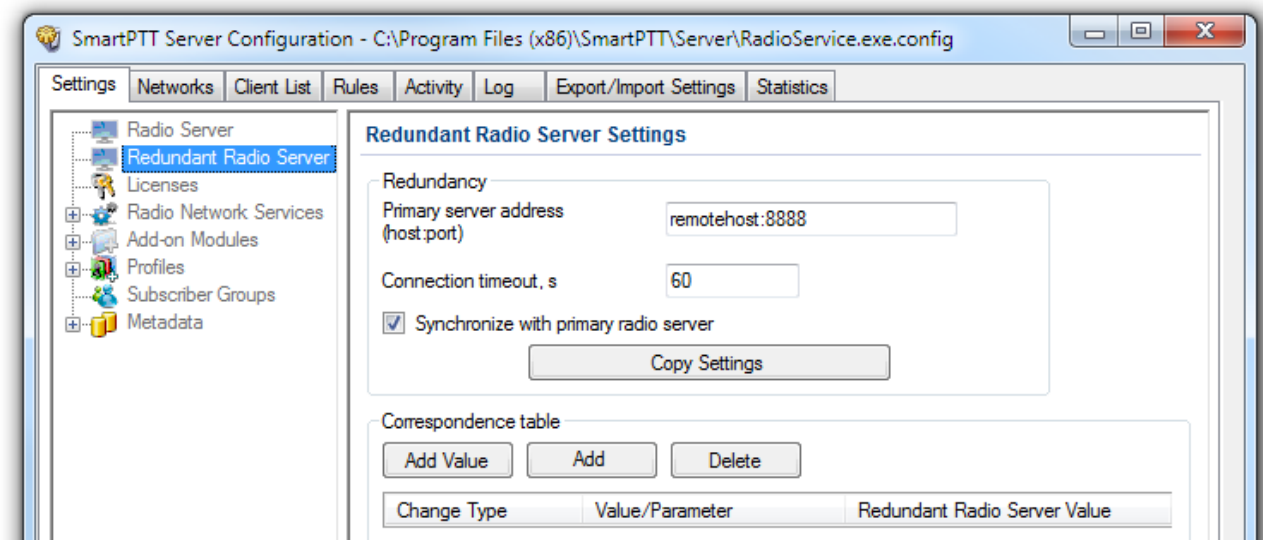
SmartPTT Server Configuration - C:\Program Files (x86)\SmartPTT\Server\RadioService.exe.config

Settings | Networks | Client List | Rules | Activity | Log | Export/Import Settings | Statistics

Radio Server
Redundant Radio Server
Licenses
Radio Network Services
Add-on Modules
Profiles
Subscriber Groups
Metadata

Redundant Radio Server Settings

Redundancy
Primary server address (host:port) remotehost:8888
Connection timeout, s 60
Synchronize with primary radio server
Copy Settings

Correspondence table
Add Value
Add
Delete

| Change Type | Value/Parameter | Redundant Radio Server Value |
|---|---|---|